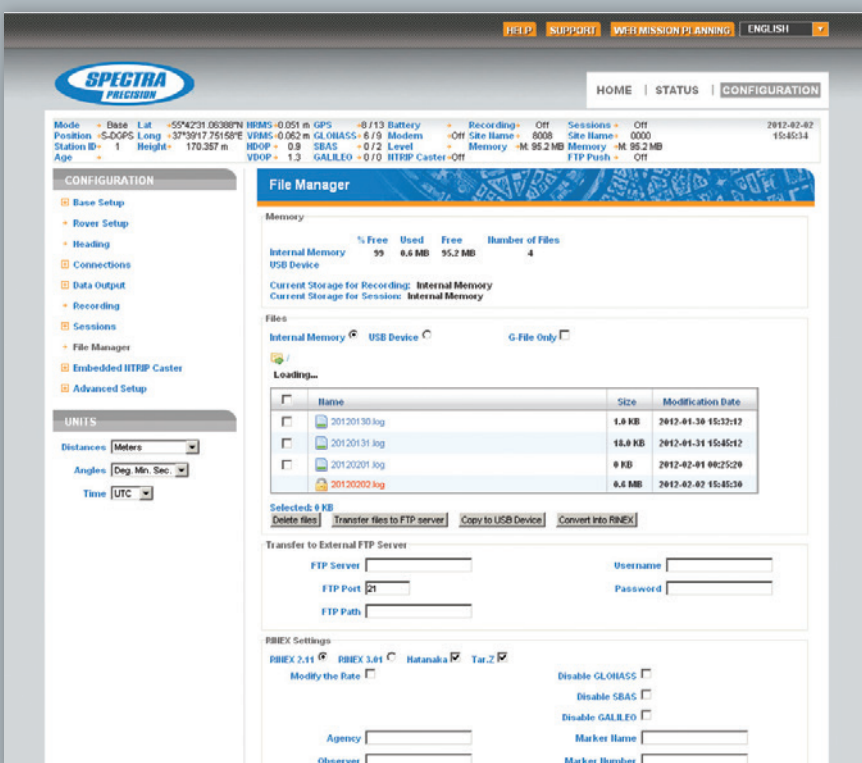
HELP SUPPORT WEB MISSION PLANNING ENGLISH

SPECTRA PRECISION

HOME | STATUS | CONFIGURATION

Mode Base Lat 55°42'31.06388"N HRMS 0.051 m GPS 8 / 13 Battery Recording Off Sessions Off 2012-02-02
Position S-DGPS Long 37°39'17.75158"E VRMS 0.062 m GLONASS 6 / 9 Modem Off Site Name 8008 Site Name 0000 15:45:34
Station ID 1 Height 170.357 m HDOP 0.9 SBAS 0 / 2 Level Memory M: 95.2 MB Memory M: 95.2 MB
Age VDOP 1.3 GALILEO 0 / 0 NTRIP Caster Off FTP Push Off

CONFIGURATION
Base Setup
Rover Setup
Heading
Connections
Data Output
Recording
Sessions
File Manager
Embedded NTRIP Caster
Advanced Setup

UNITS
Distances Meters
Angles Deg. Min. Sec.
Time UTC

File Manager

Memory

| | % Free | Used | Free | Number of Files |
|---|---|---|---|---|
| Internal Memory | 99 | 0.6 MB | 95.2 MB | 4 |
| USB Device | | | | |

Current Storage for Recording: Internal Memory
Current Storage for Session: Internal Memory

Files
Internal Memory USB Device G-File Only

/
Loading...

| | Name | Size | Modification Date |
|---|---|---|---|
| | 20120130.log | 1.0 KB | 2012-01-30 15:32:12 |
| | 20120131.log | 18.0 KB | 2012-01-31 15:45:12 |
| | 20120201.log | 0 KB | 2012-02-01 00:25:20 |
| | 20120202.log | 0.6 MB | 2012-02-02 15:45:30 |

Selected: 0 KB
Delete files | Transfer files to FTP server | Copy to USB Device | Convert into RINEX

Transfer to External FTP Server
FTP Server Username
FTP Port 21 Password
FTP Path

RINEX Settings
RINEX 2.11 RINEX 3.01 Hatanaka Tar.Z
Modify the Rate Disable GLONASS
Disable SBAS
Disable GALILEO
Agency Marker Name
Observer Marker Number